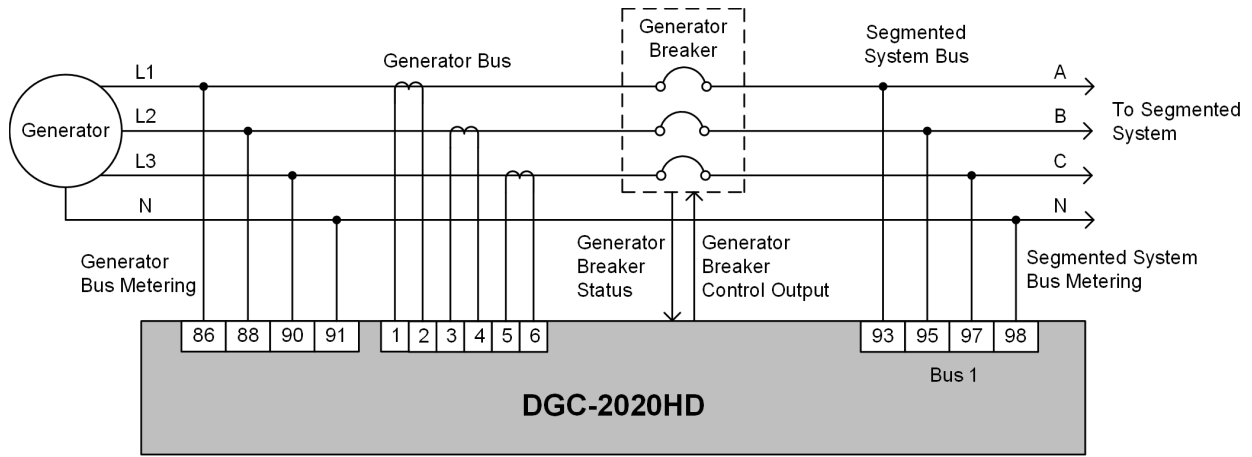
Generator

L1

L2

L3

N

Generator Bus

Generator Breaker

Segmented System Bus

A

B

C

N

To Segmented System

Generator Bus Metering

Generator Breaker Status

Generator Breaker Control Output

Segmented System Bus Metering

86 88 90 91

1 2 3 4 5 6

93 95 97 98

Bus 1

DGC-2020HD